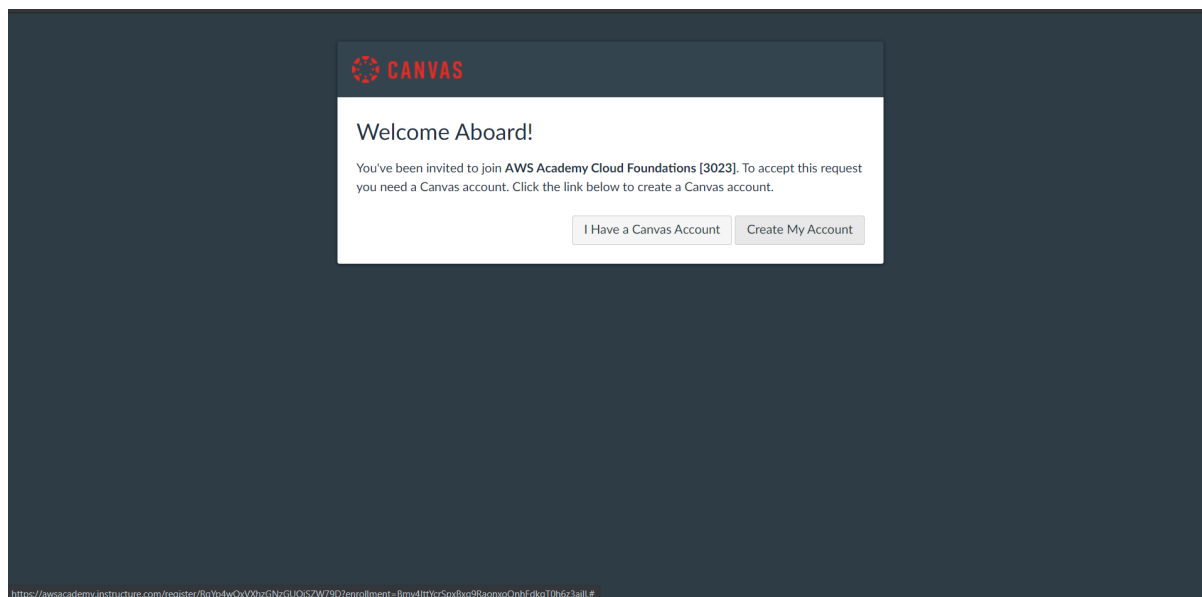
CANVAS

Welcome Aboard!

You've been invited to join AWS Academy Cloud Foundations [3023]. To accept this request you need a Canvas account. Click the link below to create a Canvas account.

I Have a Canvas Account

Create My Account

https://awsacademy.instructure.com/register/RqYo4wQxVXhzGNzGUQjSZW79D?enrollment=Bmy4IttYcrSpxBxq9RaonxoQnhFdkqT0h6z3aiII#